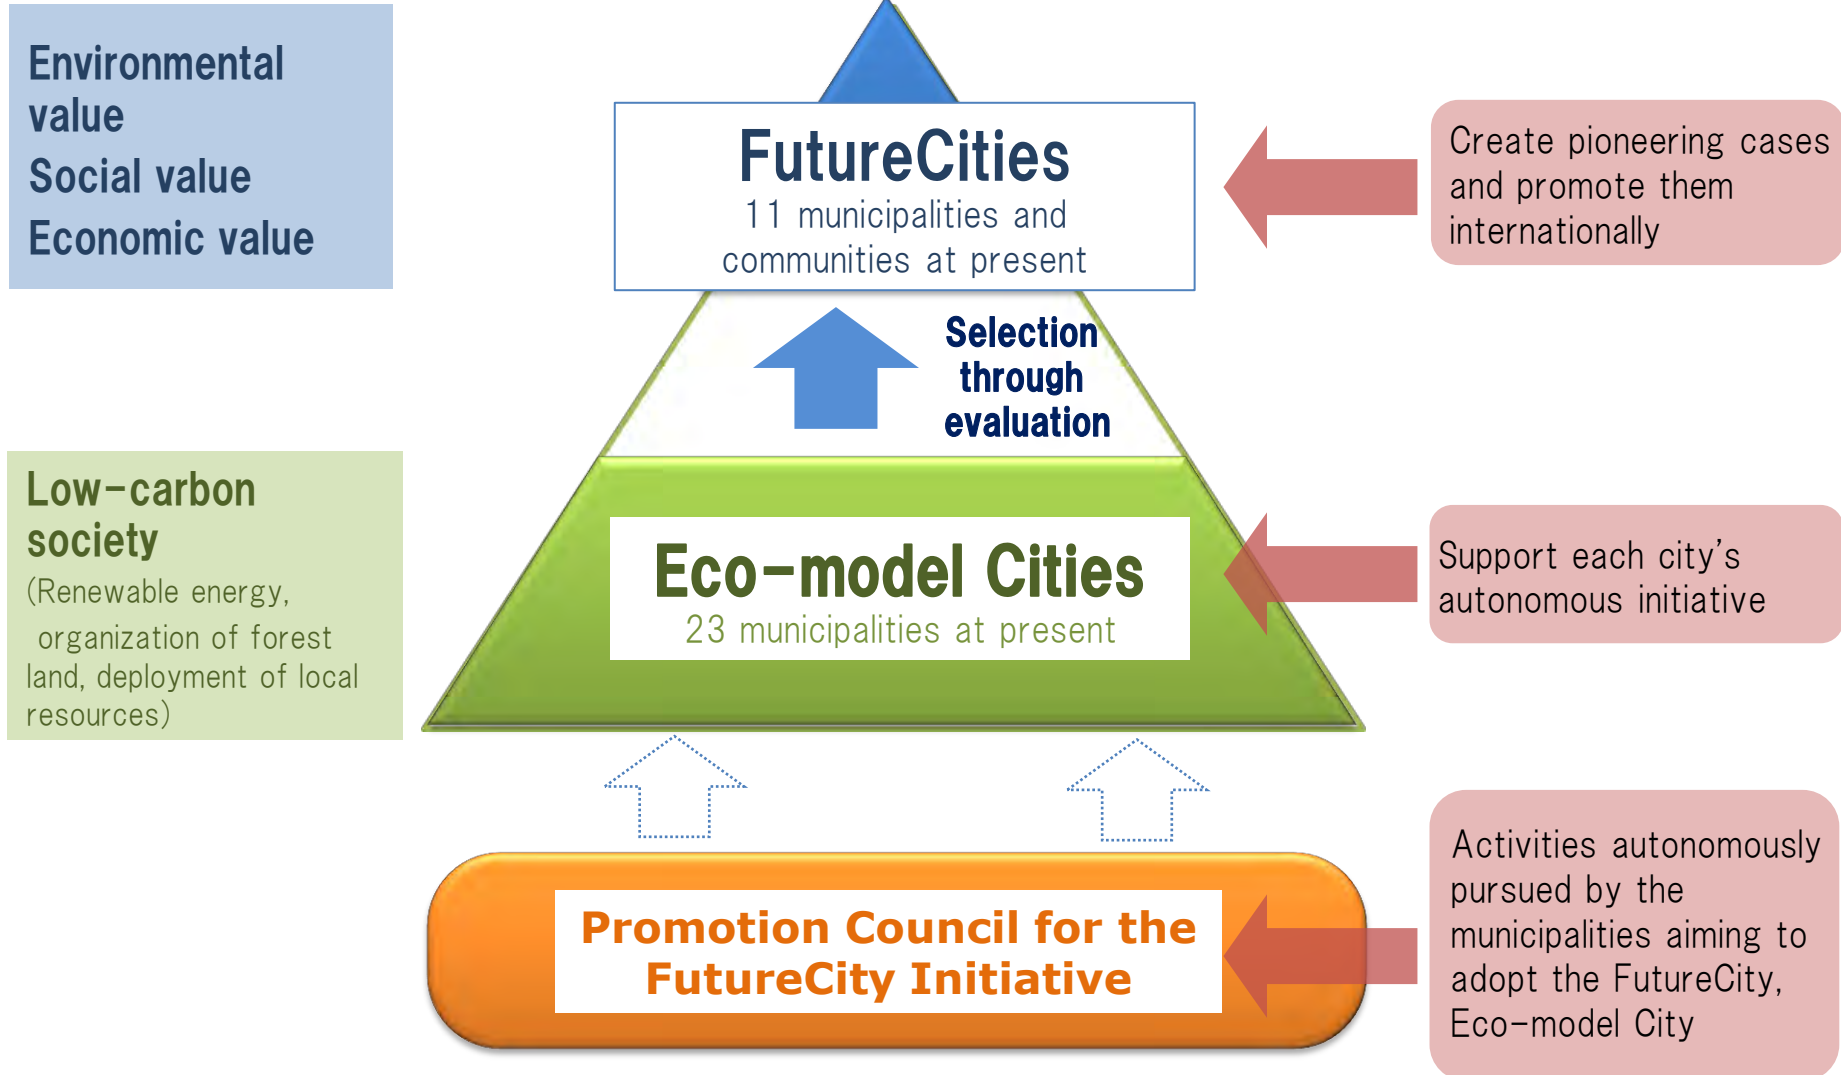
Environmental value
Social value
Economic value

FutureCities
11 municipalities and communities at present

Create pioneering cases and promote them internationally

Selection through evaluation

Low-carbon society
(Renewable energy, organization of forest land, deployment of local resources)

Eco-model Cities
23 municipalities at present

Support each city's autonomous initiative

Promotion Council for the FutureCity Initiative

Activities autonomously pursued by the municipalities aiming to adopt the FutureCity, Eco-model City